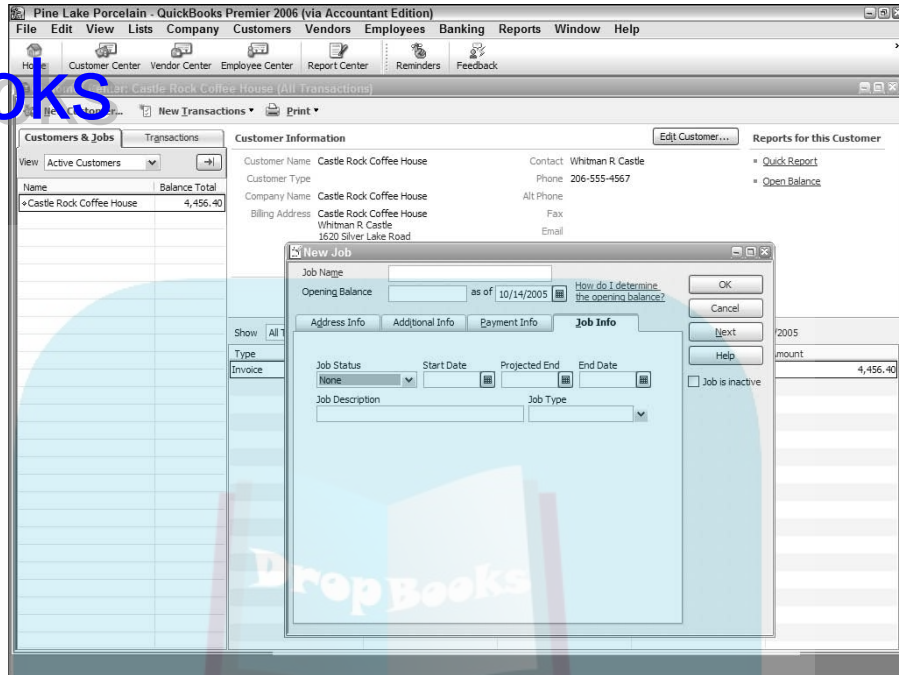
Pine Lake Porcelain - QuickBooks Premier 2006 (via Accountant Edition)

File Edit View Lists Company Customers Vendors Employees Banking Reports Window Help

Home Customer Center Vendor Center Employee Center Report Center Reminders Feedback

oks

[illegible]: Castle Rock Coffee House (All Transactions)

New Customer... New Transactions ▾ Print ▾

Customers & Jobs Transactions

View Active Customers

| Name | Balance Total |
|---|---|
| ◆Castle Rock Coffee House | 4,456.40 |

Customer Information

Edit Customer...

Customer Name Castle Rock Coffee House
Customer Type
Company Name Castle Rock Coffee House
Billing Address Castle Rock Coffee House
Whitman R Castle
1620 Silver Lake Road

Contact Whitman R Castle
Phone 206-555-4567
Alt Phone
Fax
Email

Reports for this Customer
▪ Quick Report
▪ Open Balance

Show All T

| Type | Amount |
|---|---|
| Invoice | 4,456.40 |

/2005

New Job

Job Name
Opening Balance as of 10/14/2005 How do I determine the opening balance?

OK
Cancel
Next
Help
Job is inactive

Address Info Additional Info Payment Info Job Info

Job Status None
Start Date
Projected End
End Date
Job Description
Job Type

DropBooks